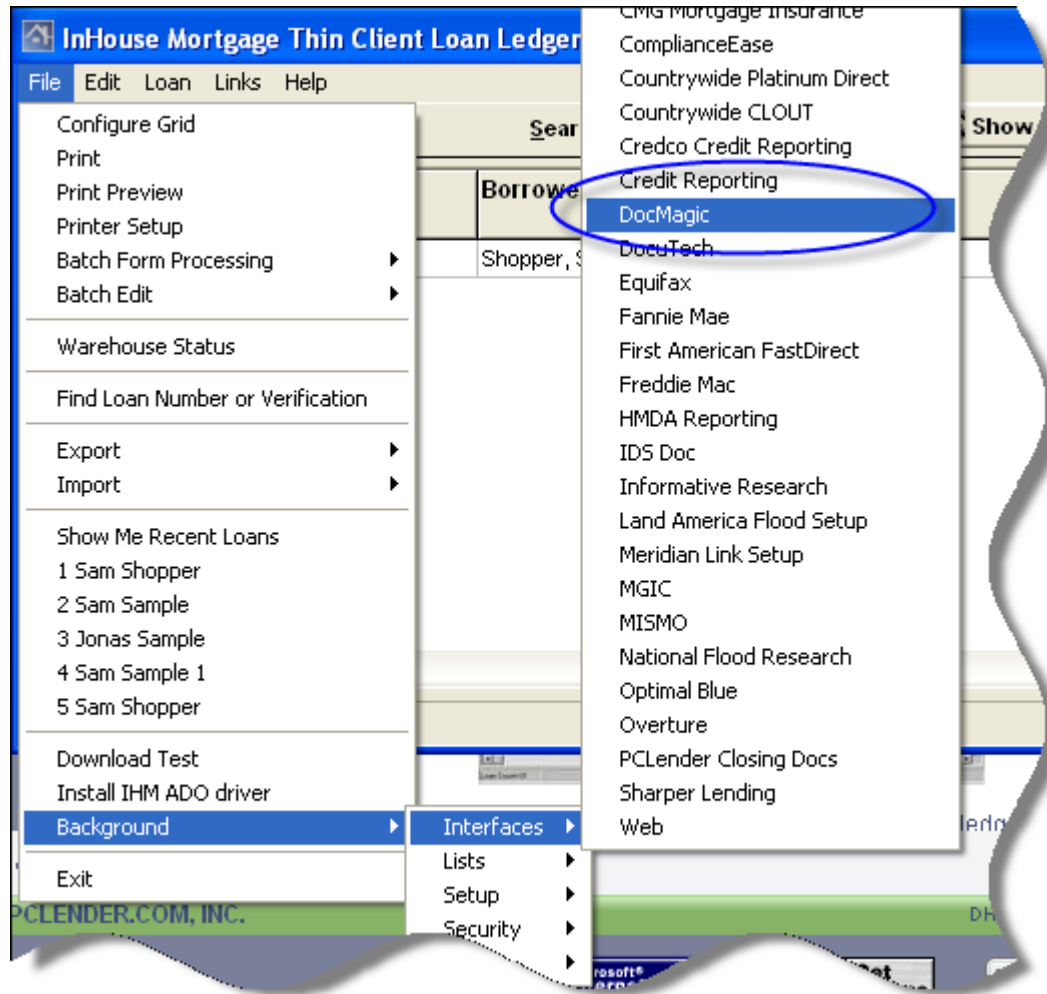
InHouse Mortgage Thin Client Loan Ledger

File Edit Loan Links Help

Sear

Show

Borrowe

Shopper, S

Configure Grid
Print
Print Preview
Printer Setup
Batch Form Processing
Batch Edit

Warehouse Status

Find Loan Number or Verification

Export
Import

Show Me Recent Loans
1 Sam Shopper
2 Sam Sample
3 Jonas Sample
4 Sam Sample 1
5 Sam Shopper

Download Test
Install IHM ADO driver
Background

Exit

Interfaces
Lists
Setup
Security

CMG Mortgage Insurance
ComplianceEase
Countrywide Platinum Direct
Countrywide CLOUT
Credco Credit Reporting
Credit Reporting
DocMagic
DocuTech
Equifax
Fannie Mae
First American FastDirect
Freddie Mac
HMDA Reporting
IDS Doc
Informative Research
Land America Flood Setup
Meridian Link Setup
MGIC
MISMO
National Flood Research
Optimal Blue
Overture
PCLender Closing Docs
Sharper Lending
Web

ledg

PCLENDER.COM, INC.

DH

rosoft®